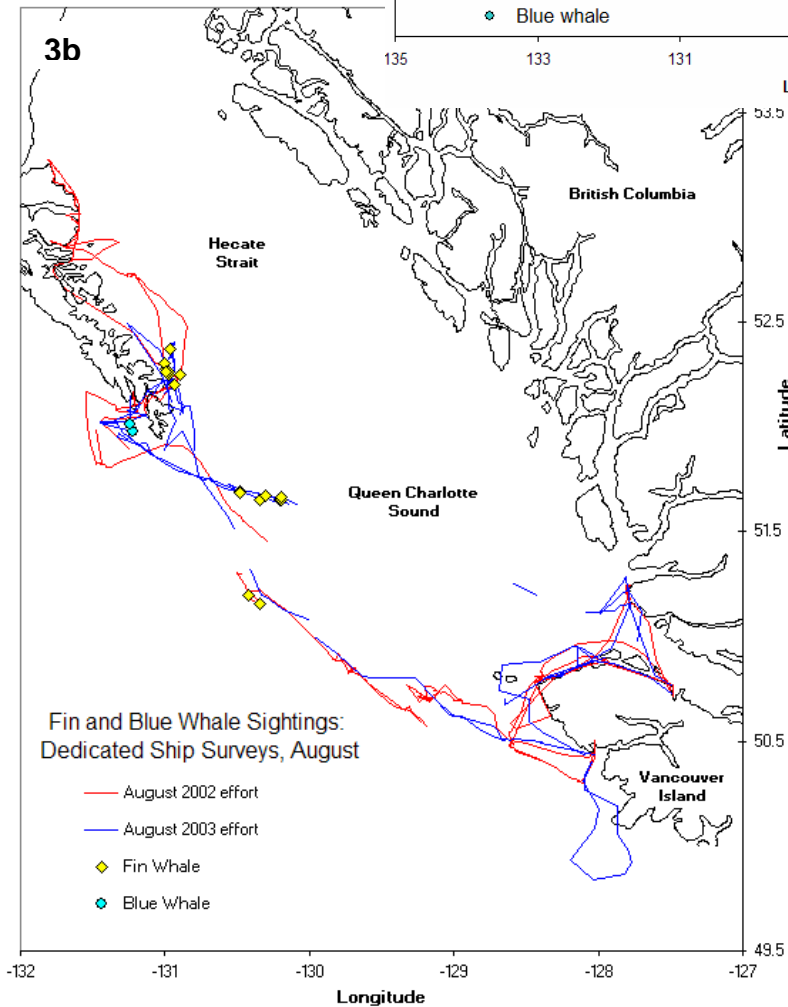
Blue whale

135 133 131 L

3b

53.5

British Columbia

Hecate Strait

52.5

Latitude

Queen Charlotte Sound

51.5

50.5

Vancouver Island

Fin and Blue Whale Sightings: Dedicated Ship Surveys, August

August 2002 effort

August 2003 effort

Fin Whale

Blue Whale

49.5

-132 -131 -130 -129 -128 -127

Longitude